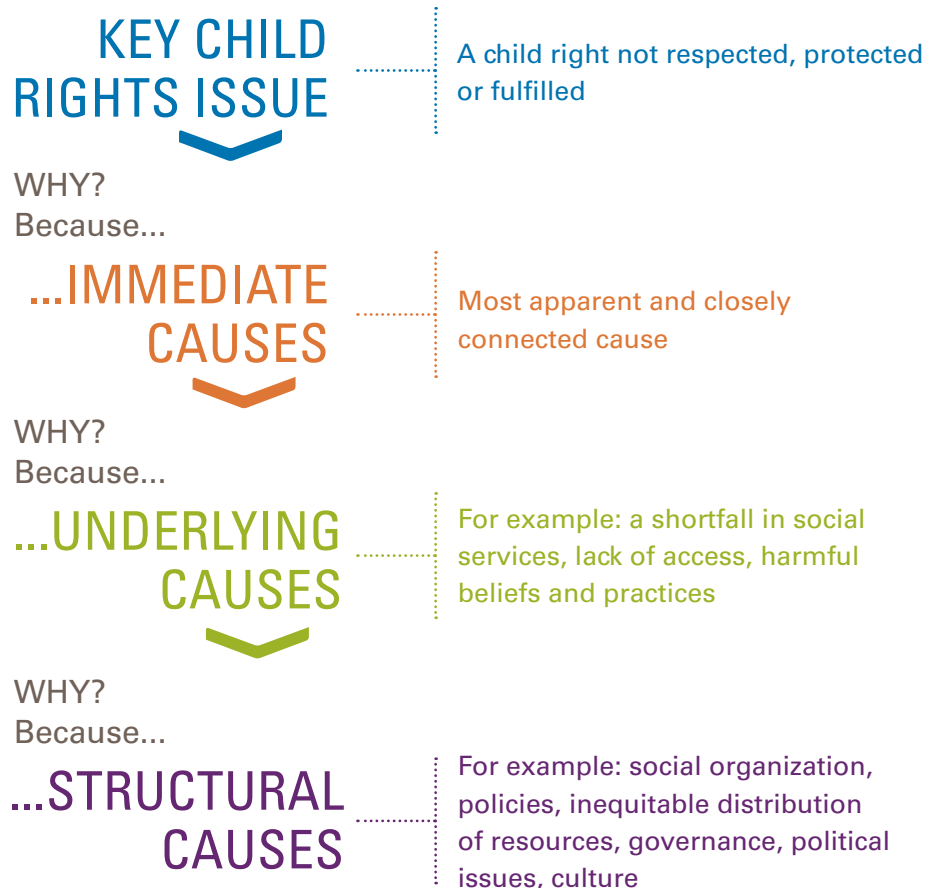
KEY CHILD RIGHTS ISSUE

A child right not respected, protected or fulfilled

WHY?
Because...

...IMMEDIATE CAUSES

Most apparent and closely connected cause

WHY?
Because...

...UNDERLYING CAUSES

For example: a shortfall in social services, lack of access, harmful beliefs and practices

WHY?
Because...

...STRUCTURAL CAUSES

For example: social organization, policies, inequitable distribution of resources, governance, political issues, culture